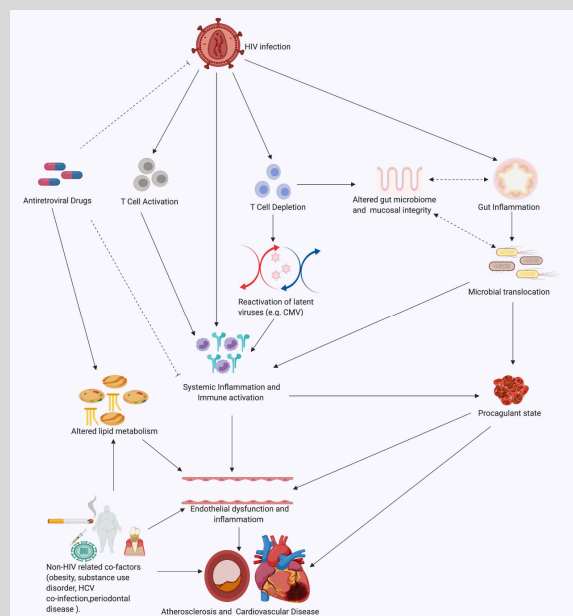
HIV infection

Antiretroviral Drugs

T Cell Activation

T Cell Depletion

Altered gut microbiome and mucosal integrity

Gut Inflammation

Reactivation of latent viruses (e.g. CMV)

Microbial translocation

Systemic Inflammation and Immune activation

Altered lipid metabolism

Procagulant state

Endothelial dysfunction and inflammatiom

Non-HIV related co-factors (obesity, substance use disorder, HCV co-infection,periodontal disease ).

Atherosclerosis and Cardiovascular Disease